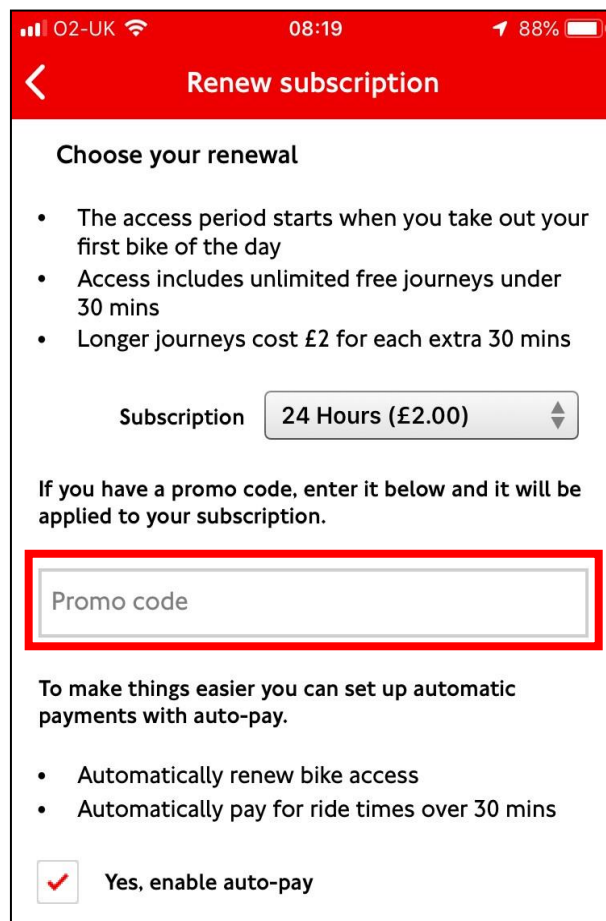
O2-UK 08:19 88%

Renew subscription

Choose your renewal

- The access period starts when you take out your first bike of the day
- Access includes unlimited free journeys under 30 mins
- Longer journeys cost £2 for each extra 30 mins

Subscription 24 Hours (£2.00)

If you have a promo code, enter it below and it will be applied to your subscription.

Promo code

To make things easier you can set up automatic payments with auto-pay.

- Automatically renew bike access
- Automatically pay for ride times over 30 mins

Yes, enable auto-pay